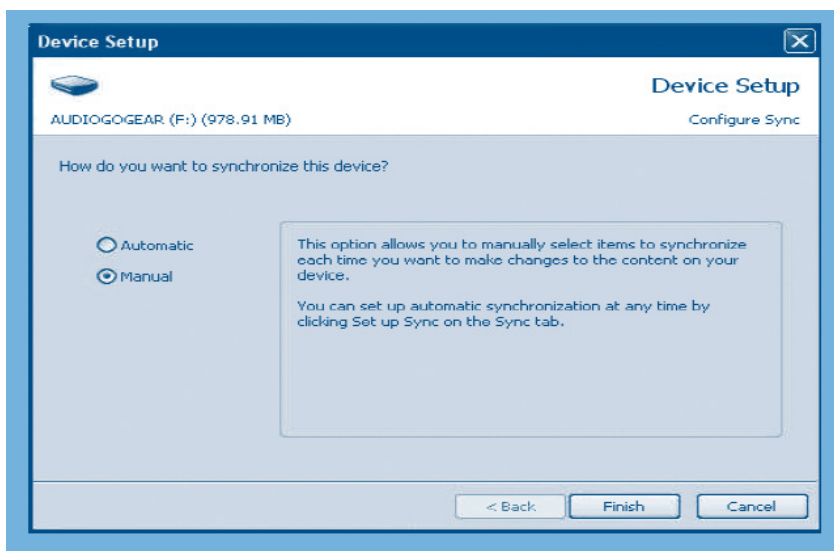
Device Setup

Device Setup

AUDIOGOGEAR (F:) (978.91 MB)

Configure Sync

How do you want to synchronize this device?

Automatic

Manual

This option allows you to manually select items to synchronize each time you want to make changes to the content on your device.

You can set up automatic synchronization at any time by clicking Set up Sync on the Sync tab.

< Back

Finish

Cancel